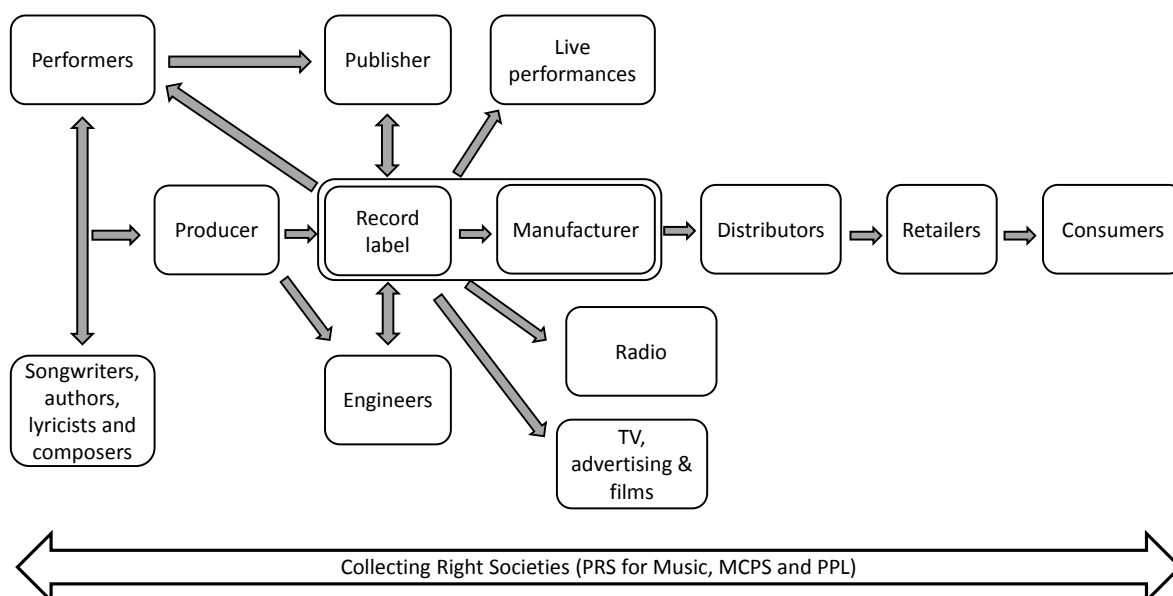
Performers

Publisher

Live performances

Producer

Record label

Manufacturer

Distributors

Retailers

Consumers

Radio

Engineers

Songwriters, authors, lyricists and composers

TV, advertising & films

Collecting Right Societies (PRS for Music, MCPS and PPL)